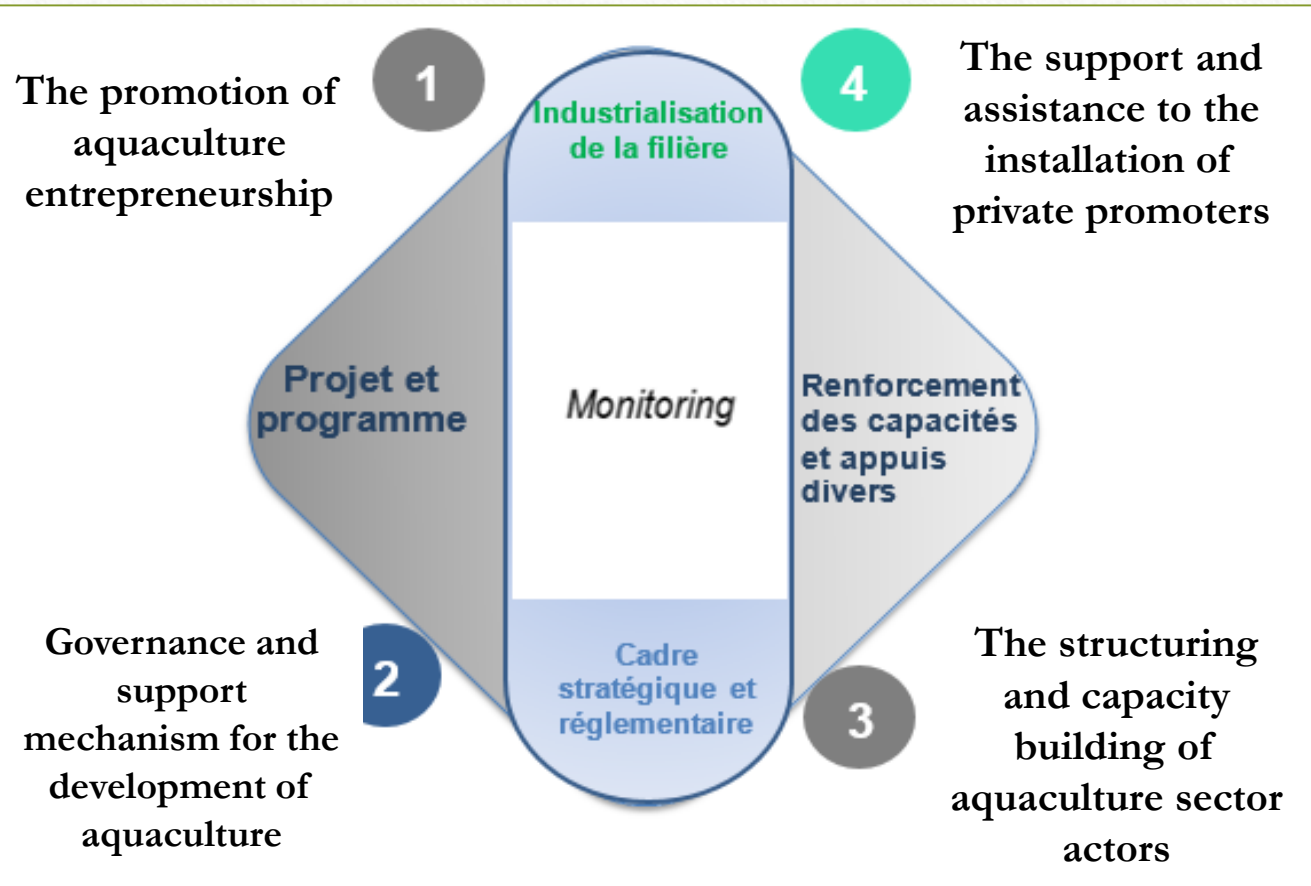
1

The promotion of aquaculture entrepreneurship

4

The support and assistance to the installation of private promoters

Industrialisation de la filière

Projet et programme

Monitoring

Renforcement des capacités et appuis divers

Cadre stratégique et réglementaire

2

Governance and support mechanism for the development of aquaculture

3

The structuring and capacity building of aquaculture sector actors